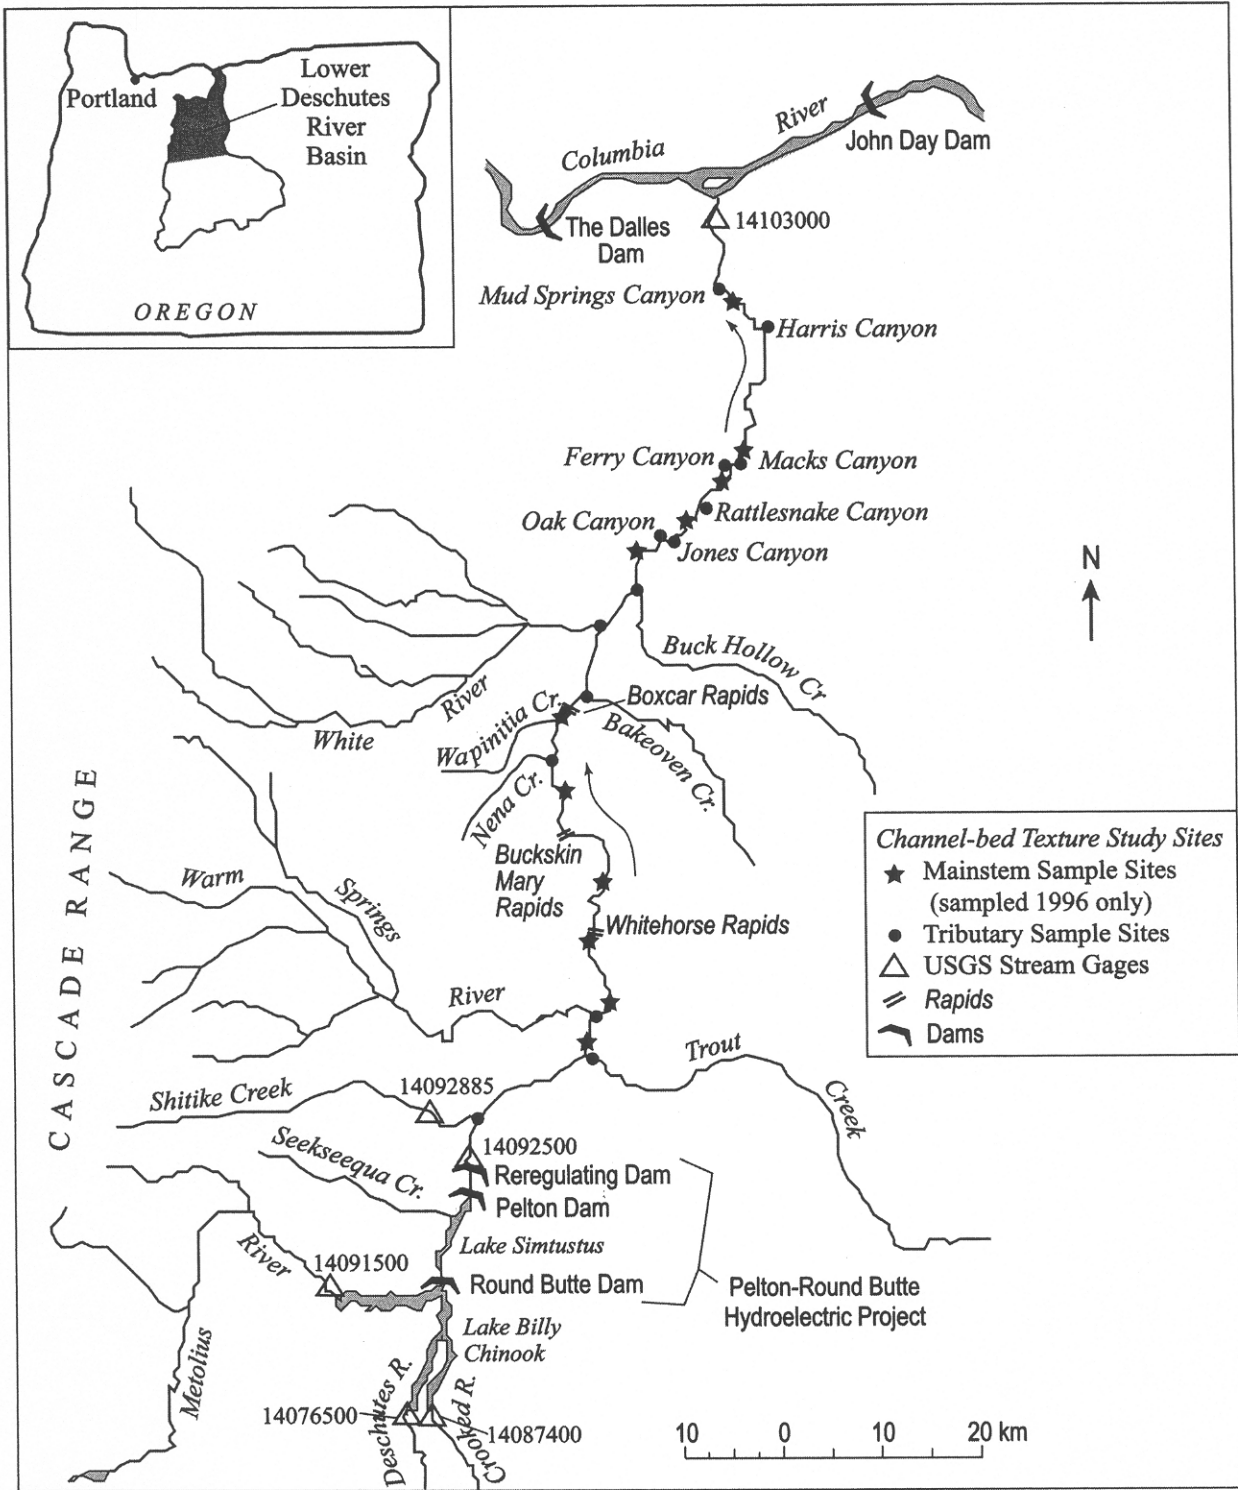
Portland
Lower Deschutes River Basin
OREGON

Columbia River
John Day Dam
The Dalles Dam
14103000
Mud Springs Canyon
Harris Canyon
Ferry Canyon
Macks Canyon
Rattlesnake Canyon
Oak Canyon
Jones Canyon
N
Buck Hollow Cr.
White River
Wapinitia Cr.
Boxcar Rapids
Bakeoven Cr.
Nena Cr.
Buckskin Mary Rapids
Whitehorse Rapids
CASCADE RANGE
Warm Springs River
Trout Creek
Shitike Creek
14092885
14092500
Seekseequa Cr.
Reregulating Dam
Pelton Dam
Lake Simtustus
River
14091500
Round Butte Dam
Pelton-Round Butte Hydroelectric Project
Lake Billy Chinook
Metolius
14076500
Deschutes R.
Crooked R.
14087400

Channel-bed Texture Study Sites
Mainstem Sample Sites (sampled 1996 only)
Tributary Sample Sites
USGS Stream Gages
Rapids
Dams

10 0 10 20 km